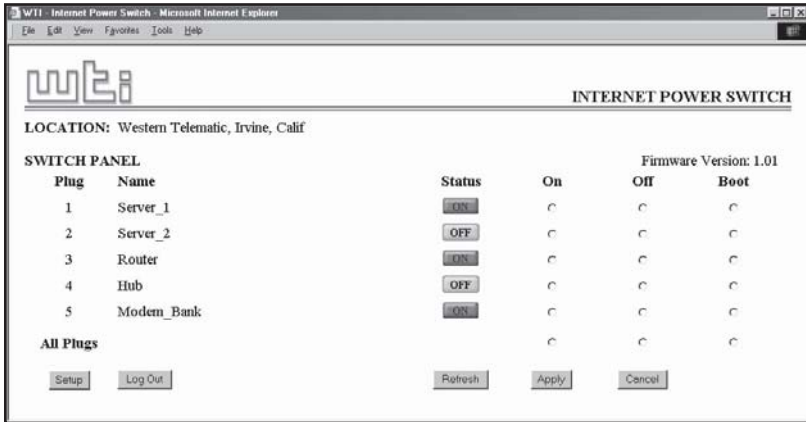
WTI - Internet Power Switch - Microsoft Internet Explorer

File Edit View Favorites Tools Help

wti

INTERNET POWER SWITCH

LOCATION: Western Telematic, Irvine, Calif

SWITCH PANEL

Firmware Version: 1.01

| Plug | Name | Status | On | Off | Boot |
|---|---|---|---|---|---|
| 1 | Server_1 | ON | | | |
| 2 | Server_2 | OFF | | | |
| 3 | Router | ON | | | |
| 4 | Hub | OFF | | | |
| 5 | Modem_Bank | ON | | | |
| All Plugs | | | | | |

Setup Log Out Refresh Apply Cancel